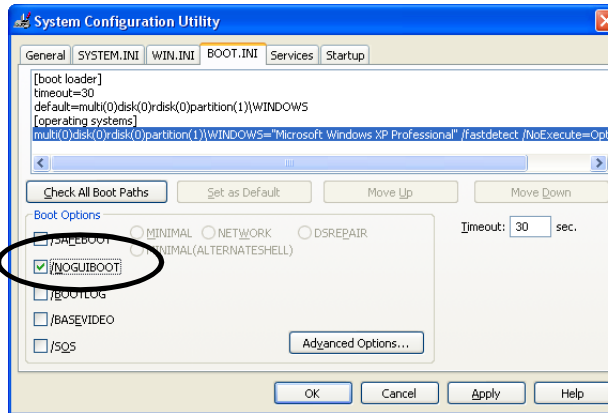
System Configuration Utility

General | SYSTEM.INI | WIN.INI | BOOT.INI | Services | Startup

[boot loader]
timeout=30
default=multi(0)disk(0)rdisk(0)partition(1)\WINDOWS
[operating systems]
multi(0)disk(0)rdisk(0)partition(1)\WINDOWS="Microsoft Windows XP Professional" /fastdetect /NoExecute=Opt

Check All Boot Paths | Set as Default | Move Up | Move Down

Boot Options
/SAFEBOOT
MINIMAL
NETWORK
DSREPAIR
MINIMAL(ALTERNATESHELL)
/NOGUIBOOT
/BOOTLOG
/BASEVIDEO
/SOS

Timeout: 30 sec.

Advanced Options...

OK | Cancel | Apply | Help